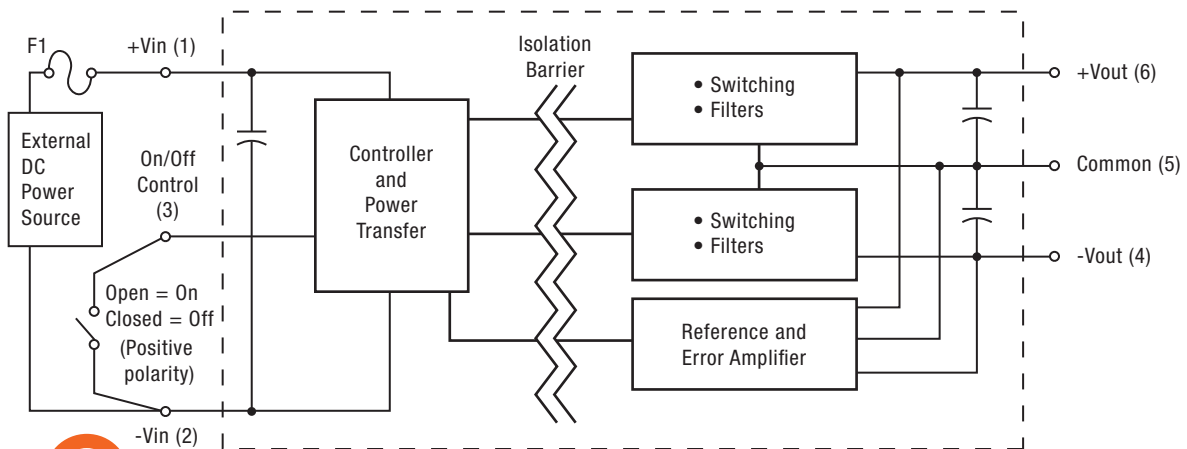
F1

+Vin (1)

External DC Power Source

On/Off Control (3)

Open = On
Closed = Off
(Positive polarity)

-Vin (2)

Controller and Power Transfer

Isolation Barrier

• Switching
• Filters

• Switching
• Filters

Reference and Error Amplifier

+Vout (6)

Common (5)

-Vout (4)